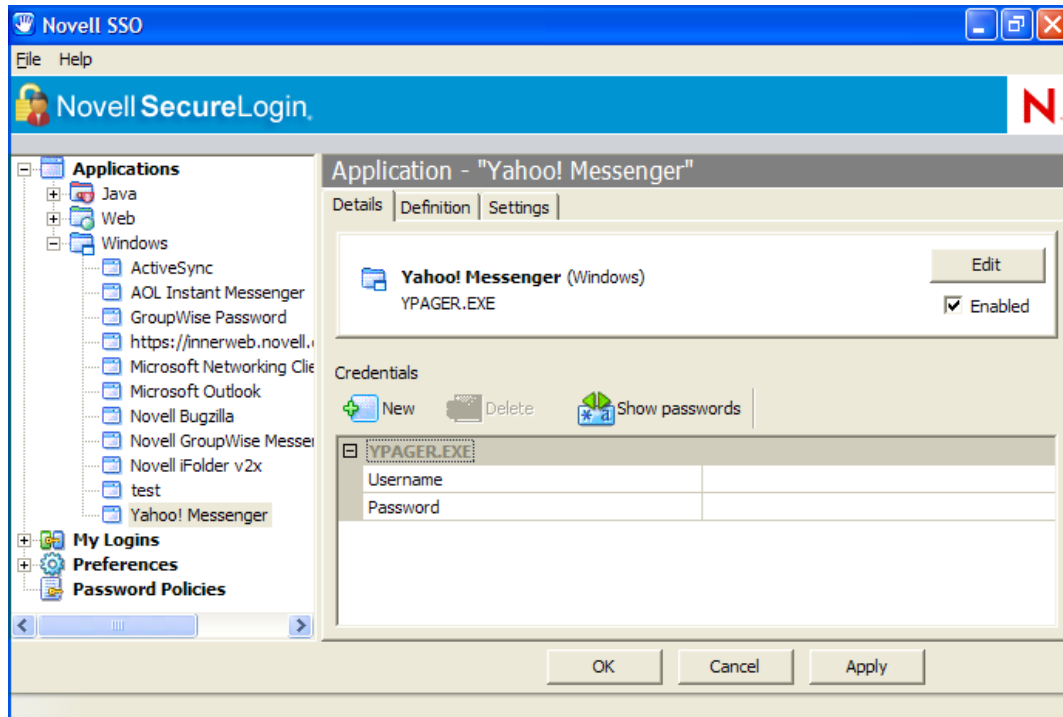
Novell SSO

File Help

Novell SecureLogin

N

Applications
Java
Web
Windows
ActiveSync
AOL Instant Messenger
GroupWise Password
https://innerweb.novell.
Microsoft Networking Clie
Microsoft Outlook
Novell Bugzilla
Novell GroupWise Messe
Novell iFolder v2x
test
Yahoo! Messenger
My Logins
Preferences
Password Policies

Application - "Yahoo! Messenger"

Details | Definition | Settings

Yahoo! Messenger (Windows)
YPAGER.EXE

Edit

Enabled

Credentials

New Delete Show passwords

| YPAGER.EXE | |
|---|---|
| Username | |
| Password | |

OK Cancel Apply